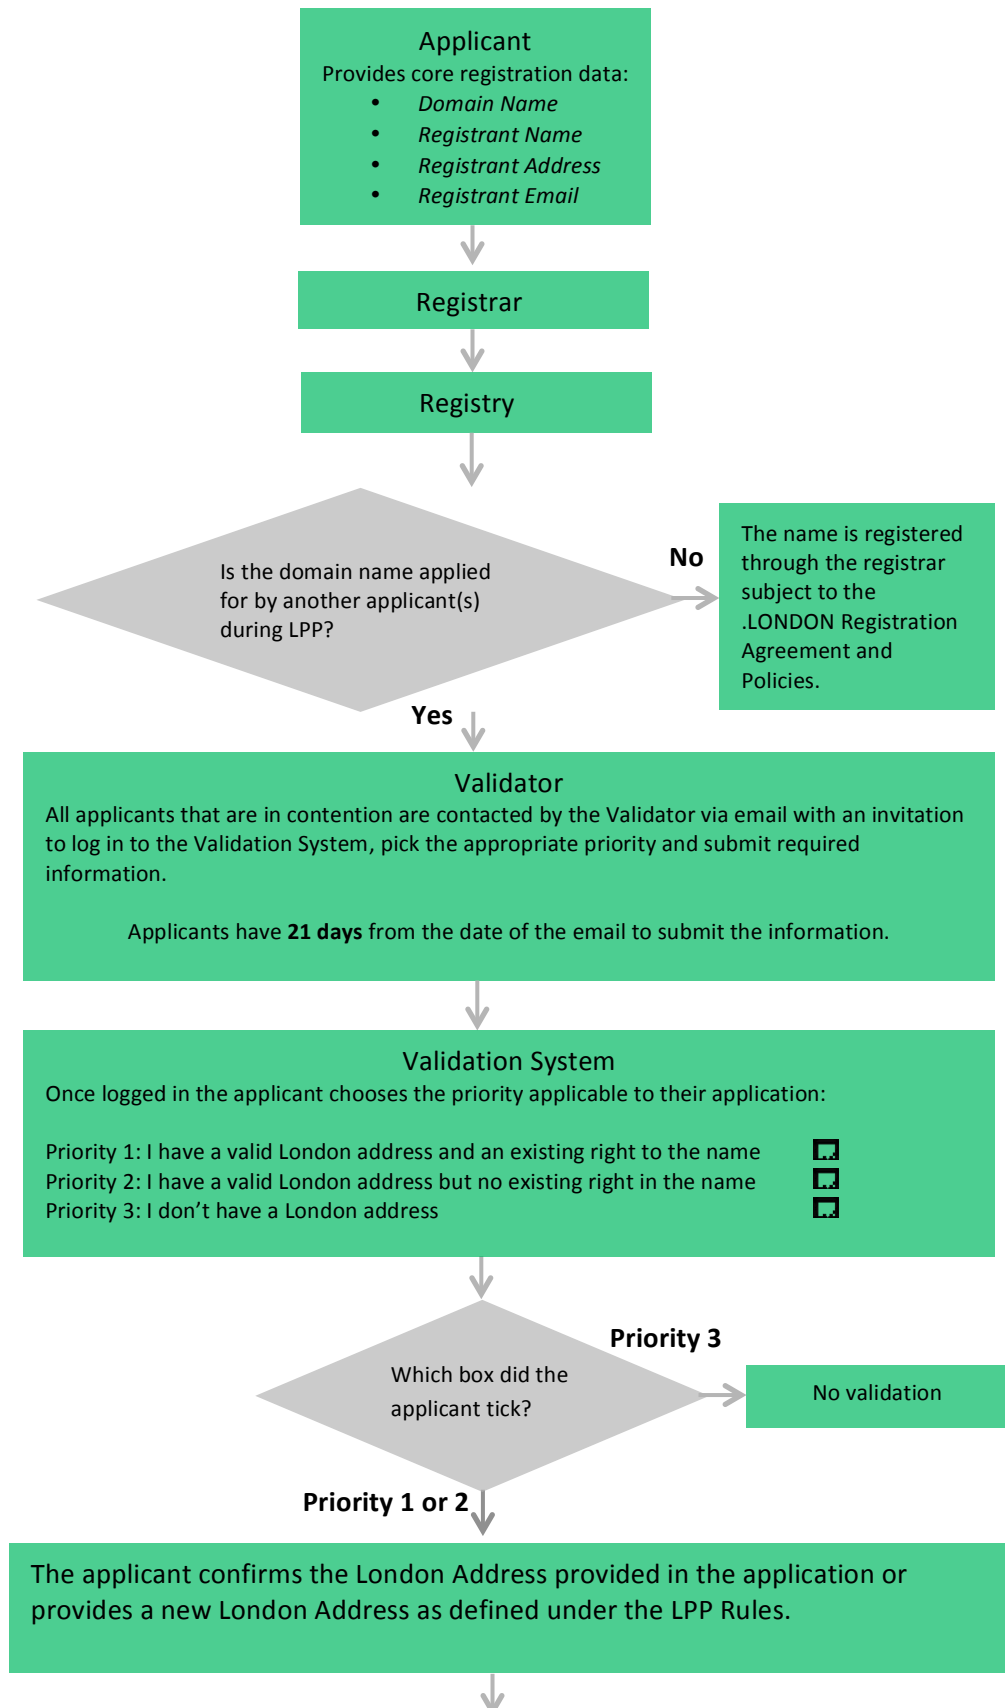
Applicant
Provides core registration data:
• *Domain Name*
• *Registrant Name*
• *Registrant Address*
• *Registrant Email*

Registrar

Registry

Is the domain name applied for by another applicant(s) during LPP?

No

The name is registered through the registrar subject to the .LONDON Registration Agreement and Policies.

Yes

Validator
All applicants that are in contention are contacted by the Validator via email with an invitation to log in to the Validation System, pick the appropriate priority and submit required information.

Applicants have **21 days** from the date of the email to submit the information.

Validation System
Once logged in the applicant chooses the priority applicable to their application:

Priority 1: I have a valid London address and an existing right to the name
Priority 2: I have a valid London address but no existing right in the name
Priority 3: I don't have a London address

Which box did the applicant tick?

Priority 3

No validation

Priority 1 or 2

The applicant confirms the London Address provided in the application or provides a new London Address as defined under the LPP Rules.